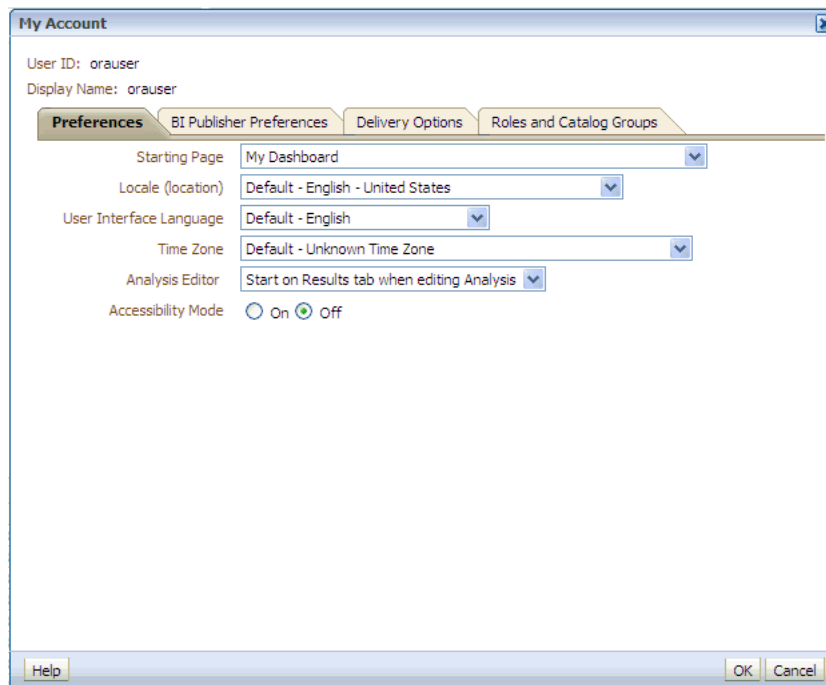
My Account

User ID: orauser
Display Name: orauser

Preferences | BI Publisher Preferences | Delivery Options | Roles and Catalog Groups

Starting Page: My Dashboard
Locale (location): Default - English - United States
User Interface Language: Default - English
Time Zone: Default - Unknown Time Zone
Analysis Editor: Start on Results tab when editing Analysis
Accessibility Mode: On Off

Help

OK Cancel